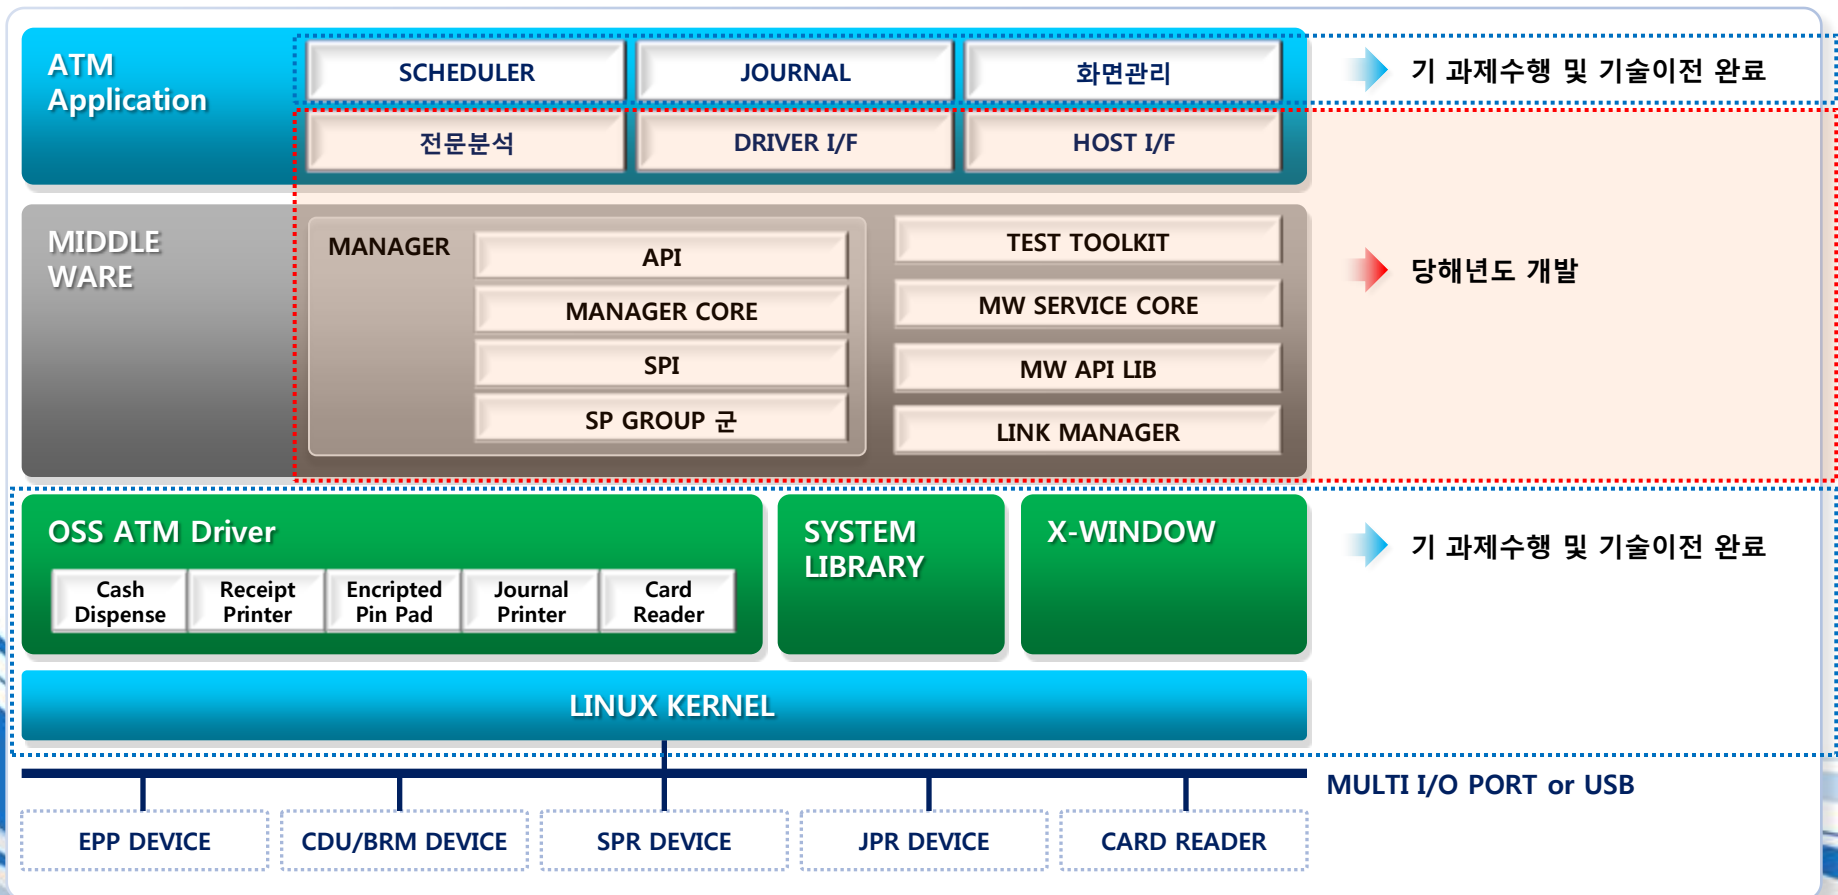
ATM Application

SCHEDULER
JOURNAL
화면관리
전문분석
DRIVER I/F
HOST I/F

기 과제수행 및 기술이전 완료

MIDDLE WARE

MANAGER
API
MANAGER CORE
SPI
SP GROUP 군

TEST TOOLKIT
MW SERVICE CORE
MW API LIB
LINK MANAGER

당해년도 개발

OSS ATM Driver
Cash Dispense
Receipt Printer
Encripted Pin Pad
Journal Printer
Card Reader

SYSTEM LIBRARY

X-WINDOW

기 과제수행 및 기술이전 완료

LINUX KERNEL

MULTI I/O PORT or USB

EPP DEVICE
CDU/BRM DEVICE
SPR DEVICE
JPR DEVICE
CARD READER